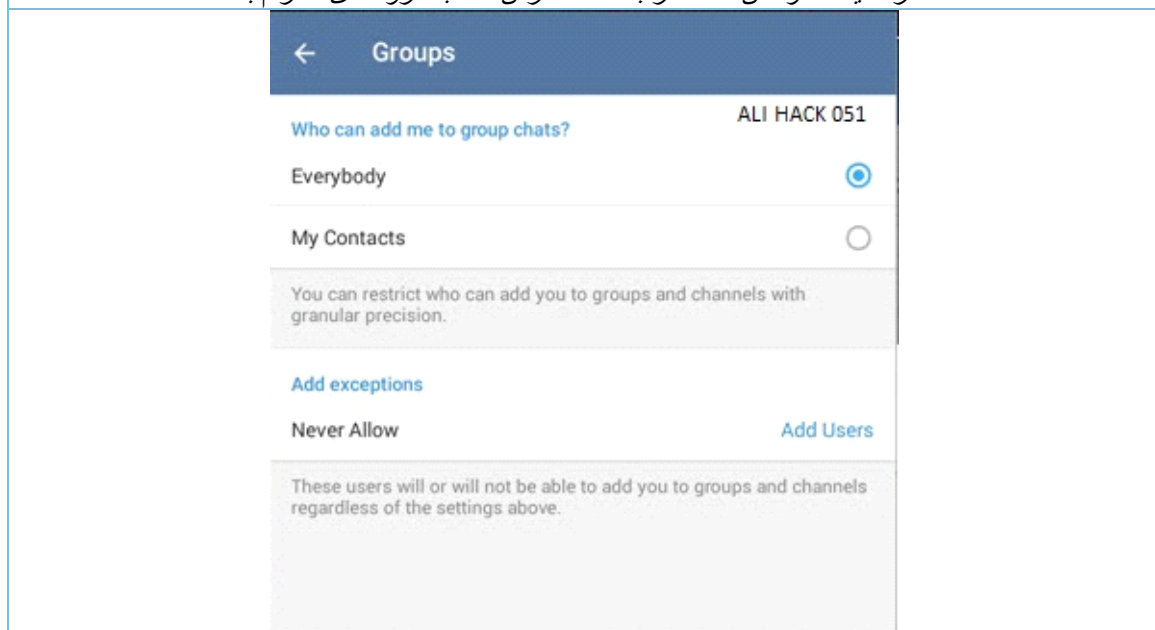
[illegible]

Groups

ALI HACK 051

Who can add me to group chats?

Everybody

My Contacts

You can restrict who can add you to groups and channels with granular precision.

Add exceptions

Never Allow

Add Users

These users will or will not be able to add you to groups and channels regardless of the settings above.